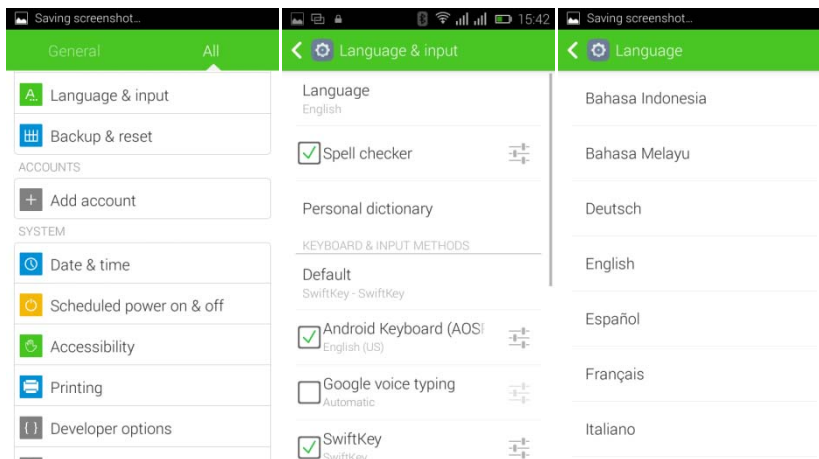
Saving screenshot...

General All

Language & input

Backup & reset

ACCOUNTS

Add account

SYSTEM

Date & time

Scheduled power on & off

Accessibility

Printing

Developer options

15:42

Language & input

Language
English

Spell checker

Personal dictionary

KEYBOARD & INPUT METHODS

Default
SwiftKey - SwiftKey

Android Keyboard (AOS
English (US)

Google voice typing
Automatic

SwiftKey
SwiftKey

Saving screenshot...

Language

Bahasa Indonesia

Bahasa Melayu

Deutsch

English

Español

Français

Italiano